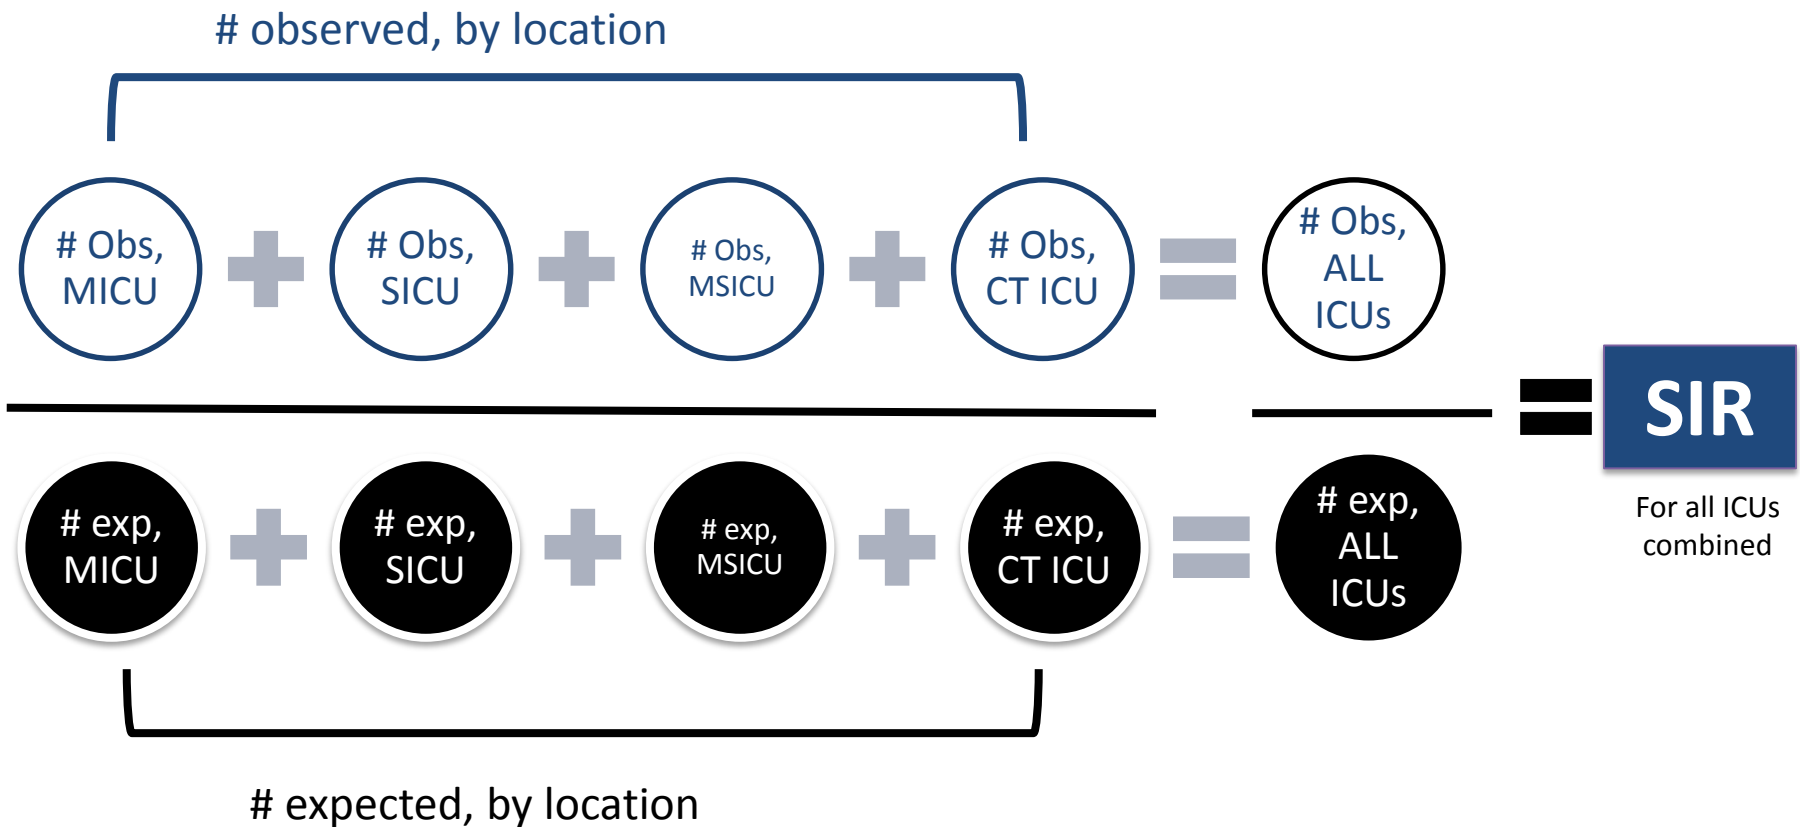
# observed, by location

# Obs, MICU + # Obs, SICU + # Obs, MSICU + # Obs, CT ICU = # Obs, ALL ICUs

# exp, MICU + # exp, SICU + # exp, MSICU + # exp, CT ICU = # exp, ALL ICUs

= SIR

For all ICUs combined

# expected, by location